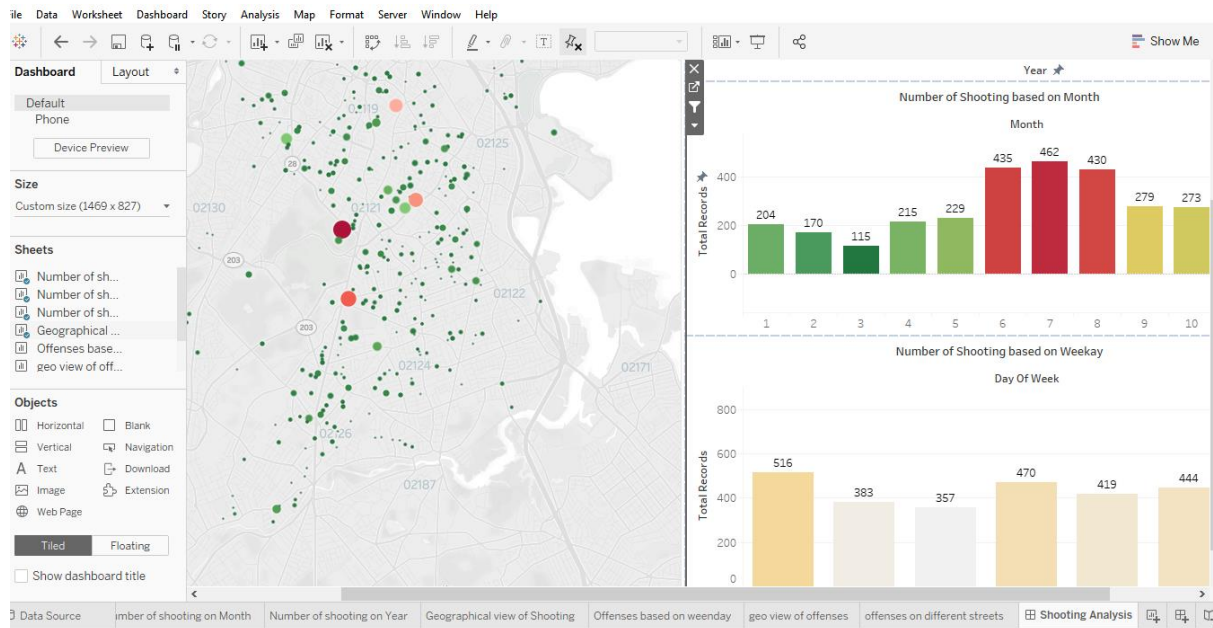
ile Data Worksheet Dashboard Story Analysis Map Format Server Window Help

Show Me

Dashboard Layout

Default
Phone

Device Preview

Size
Custom size (1469 x 827)

Sheets
Number of sh...
Number of sh...
Number of sh...
Geographical ...
Offenses base...
geo view of off...

Objects
Horizontal
Blank
Vertical
Navigation
Text
Download
Image
Extension
Web Page

Tiled Floating

Show dashboard title

02119
02125
02130
02121
02122
02124
02171
02126
02187
28
203
203

Year

Number of Shooting based on Month

Month

| Month | 1 | 2 | 3 | 4 | 5 | 6 | 7 | 8 | 9 | 10 |
|---|---|---|---|---|---|---|---|---|---|---|
| Total Records | 204 | 170 | 115 | 215 | 229 | 435 | 462 | 430 | 279 | 273 |

Total Records
400
200
0

Number of Shooting based on Weekay

Day Of Week

516 383 357 470 419 444

Total Records
800
600
400
200
0

Data Source | umber of shooting on Month | Number of shooting on Year | Geographical view of Shooting | Offenses based on weenday | geo view of offenses | offenses on different streets | Shooting Analysis